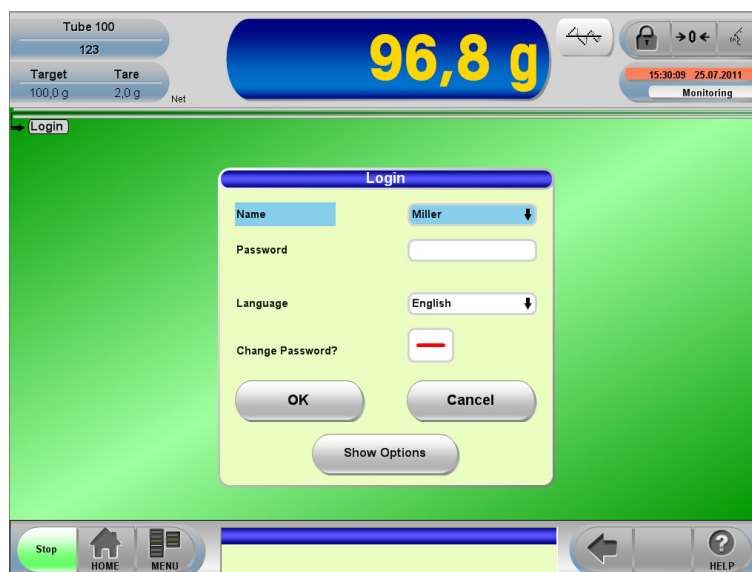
Tube 100
123
Target Tare
100,0 g 2,0 g Net

96,8 g

→0←

15:30:09 25.07.2011
Monitoring

Login

Login
Name Miller
Password
Language English
Change Password?
OK Cancel
Show Options

Stop HOME MENU HELP